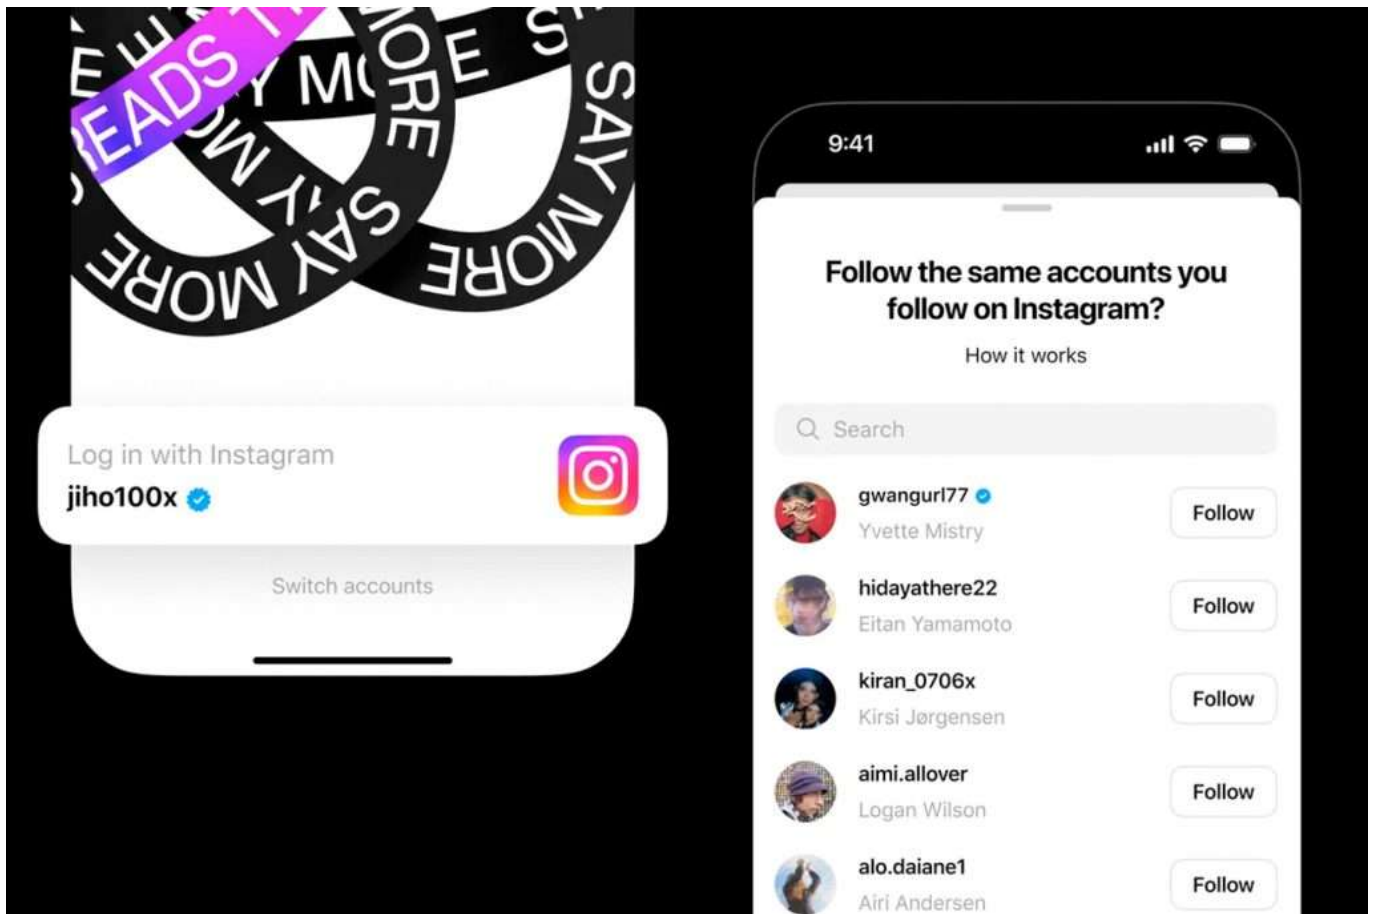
READS
SAY MORE
SAY MORE
SAY MORE

Log in with Instagram
jiho100x

Switch accounts

9:41

Follow the same accounts you follow on Instagram?
How it works

Search

gwangurl77
Yvette Mistry
Follow

hidayathere22
Eitan Yamamoto
Follow

kiran_0706x
Kirsi Jørgensen
Follow

aimi.allover
Logan Wilson
Follow

alo.daiane1
Airi Andersen
Follow